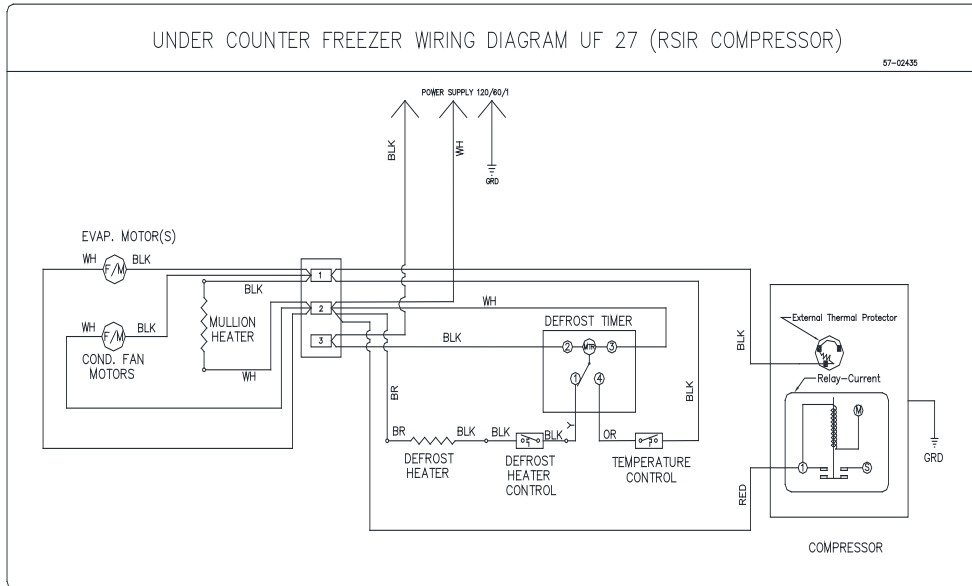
UNDER COUNTER FREEZER WIRING DIAGRAM UF 27 (RSIR COMPRESSOR)

57-02435

POWER SUPPLY 120/60/1

BLK

WH

GRD

EVAP. MOTOR(S)

WH F/M BLK

BLK

1

2

3

MULLION HEATER

WH

WH F/M BLK

COND. FAN MOTORS

WH

BLK

DEFROST TIMER

2 MTR 3

1 4

BR

BLK

BR BLK BLK Y OR

DEFROST HEATER

DEFROST HEATER CONTROL

TEMPERATURE CONTROL

BLK

External Thermal Protector

Relay-Current

M

1 S

RED

GRD

COMPRESSOR